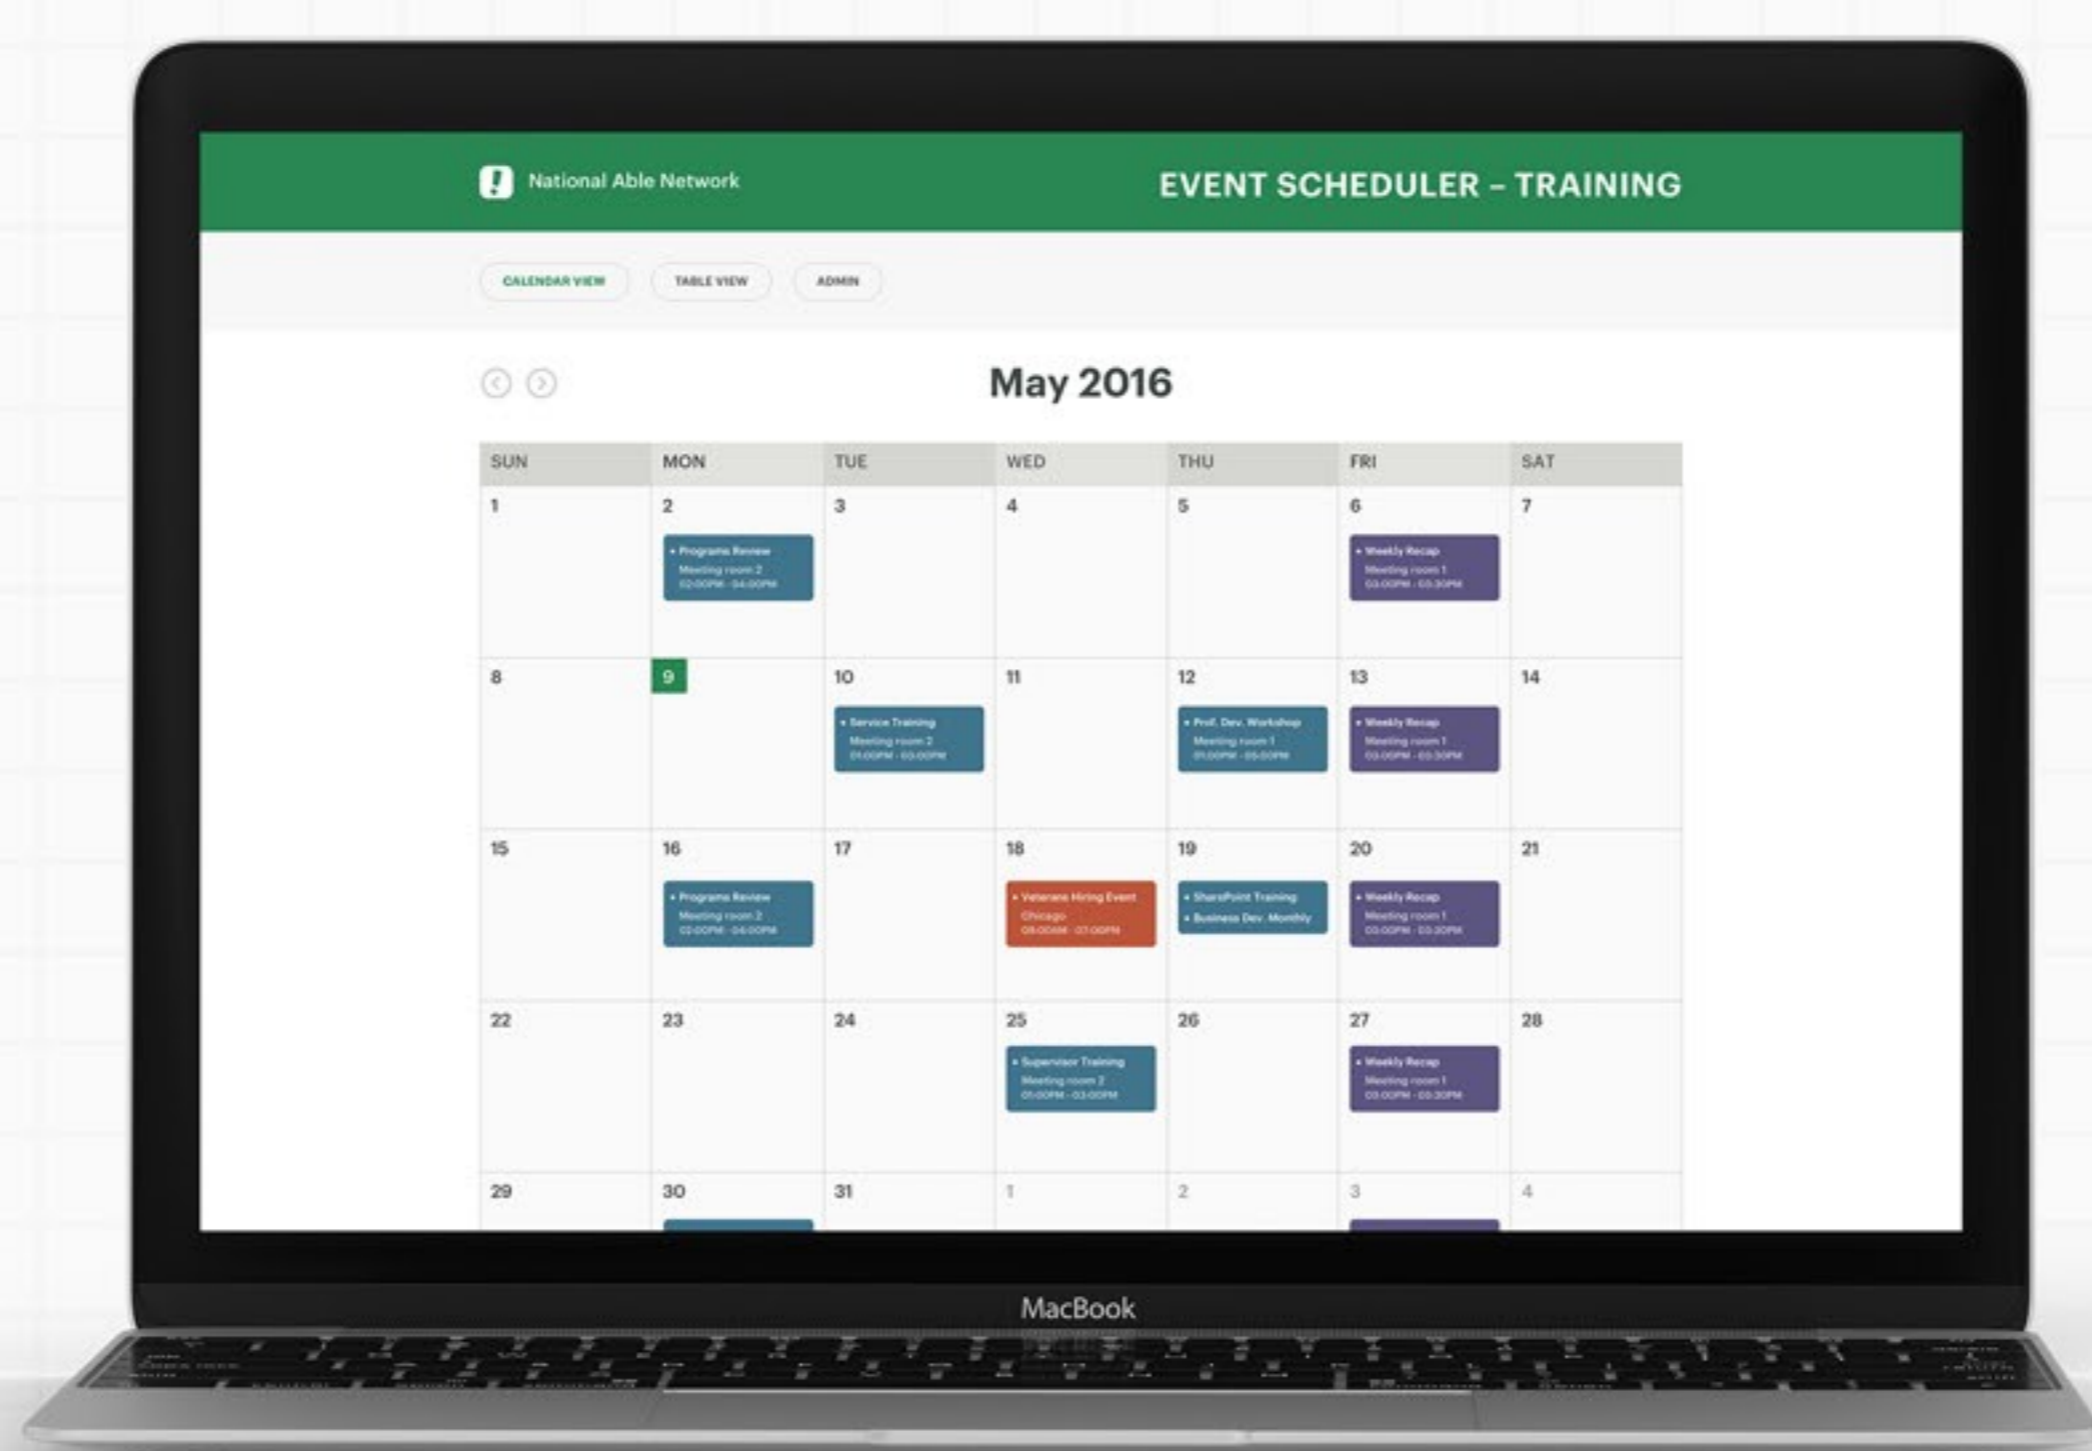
National Able Network

EVENT SCHEDULER – TRAINING

CALENDAR VIEW
TABLE VIEW
ADMIN

May 2016

| SUN | MON | TUE | WED | THU | FRI | SAT |
|---|---|---|---|---|---|---|
| 1 | 2 • Programs Review Meeting room 2 02:00PM - 04:00PM | 3 | 4 | 5 | 6 • Weekly Recap Meeting room 1 03:00PM - 03:30PM | 7 |
| 8 | 9 | 10 • Service Training Meeting room 2 01:00PM - 03:00PM | 11 | 12 • Prof. Dev. Workshop Meeting room 1 01:00PM - 05:00PM | 13 • Weekly Recap Meeting room 1 03:00PM - 03:30PM | 14 |
| 15 | 16 • Programs Review Meeting room 2 02:00PM - 04:00PM | 17 | 18 • Veterans Hiring Event Chicago 09:00AM - 07:00PM | 19 • SharePoint Training • Business Dev. Monthly | 20 • Weekly Recap Meeting room 1 03:00PM - 03:30PM | 21 |
| 22 | 23 | 24 | 25 • Supervisor Training Meeting room 2 01:00PM - 03:00PM | 26 | 27 • Weekly Recap Meeting room 1 03:00PM - 03:30PM | 28 |
| 29 | 30 | 31 | 1 | 2 | 3 | 4 |

MacBook